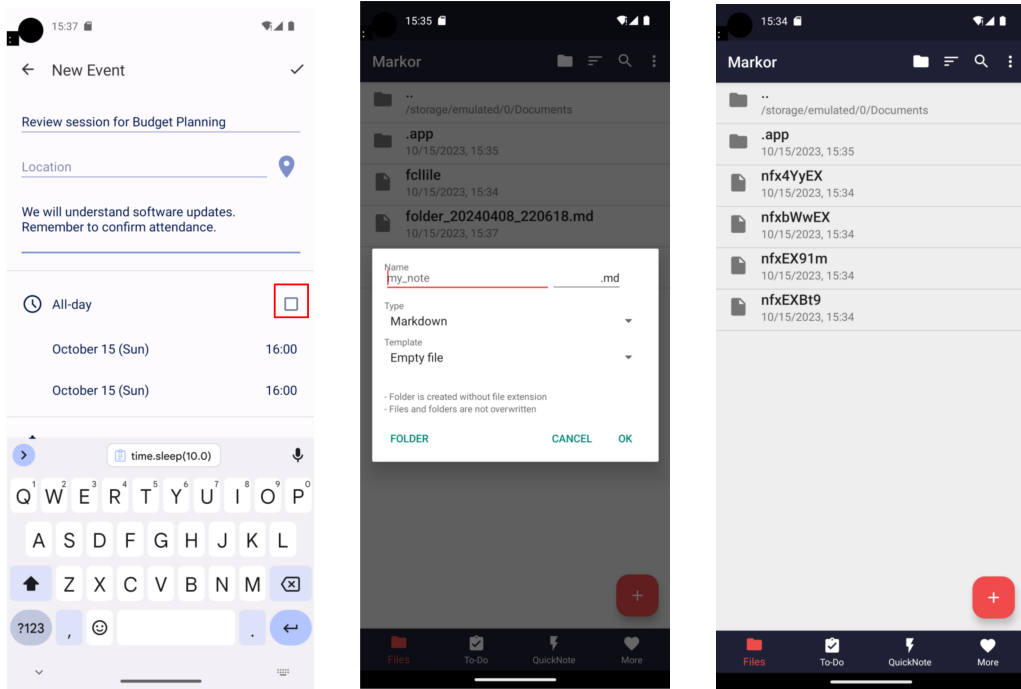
15:37

New Event

Review session for Budget Planning

Location

We will understand software updates. Remember to confirm attendance.

All-day

October 15 (Sun) 16:00

October 15 (Sun) 16:00

time.sleep(10.0)

Q W E R T Y U I O P
A S D F G H J K L
Z X C V B N M
?123 , .

15:35

Markor

..
/storage/emulated/0/Documents

.app
10/15/2023, 15:35

fcllile
10/15/2023, 15:34

folder_20240408_220618.md
10/15/2023, 15:37

Name
my_note .md

Type
Markdown

Template
Empty file

- Folder is created without file extension
- Files and folders are not overwritten

FOLDER CANCEL OK

Files To-Do QuickNote More

15:34

Markor

..
/storage/emulated/0/Documents

.app
10/15/2023, 15:35

nfx4YyEX
10/15/2023, 15:34

nfxbWwEX
10/15/2023, 15:34

nfxEX91m
10/15/2023, 15:34

nfxEXBt9
10/15/2023, 15:34

Files To-Do QuickNote More